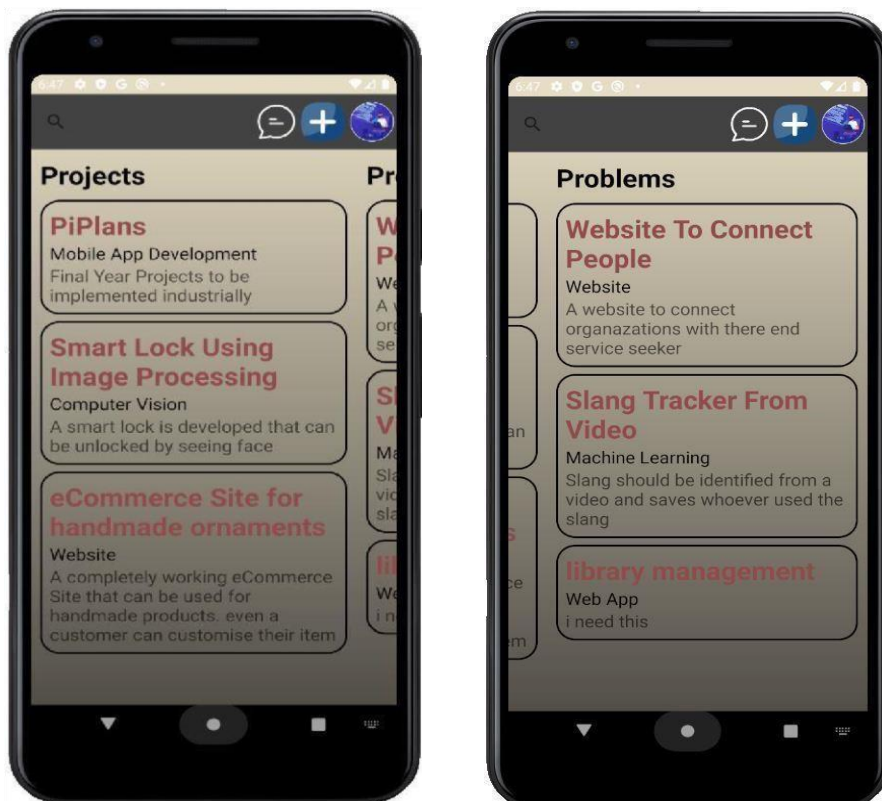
6:47

Projects

PiPlans
Mobile App Development
Final Year Projects to be implemented industrially

Smart Lock Using Image Processing
Computer Vision
A smart lock is developed that can be unlocked by seeing face

eCommerce Site for handmade ornaments
Website
A completely working eCommerce Site that can be used for handmade products. even a customer can customise their item

Pr

W
P
We
A
org
se

Sl
Vi
Ma
Sla
vic
sla

lil
We
i n

6:47

Problems

Website To Connect People
Website
A website to connect organazations with there end service seeker

Slang Tracker From Video
Machine Learning
Slang should be identified from a video and saves whoever used the slang

library management
Web App
i need this

an

s
ce
em